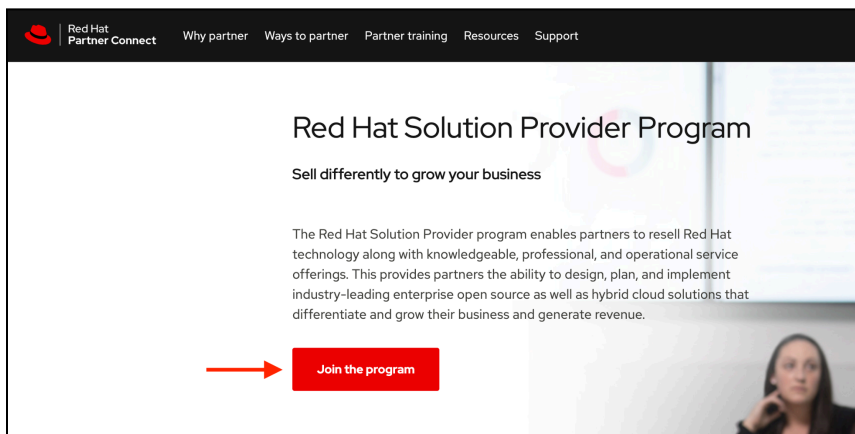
Red Hat
Partner Connect

Why partner Ways to partner Partner training Resources Support

Red Hat Solution Provider Program

Sell differently to grow your business

The Red Hat Solution Provider program enables partners to resell Red Hat technology along with knowledgeable, professional, and operational service offerings. This provides partners the ability to design, plan, and implement industry-leading enterprise open source as well as hybrid cloud solutions that differentiate and grow their business and generate revenue.

Join the program